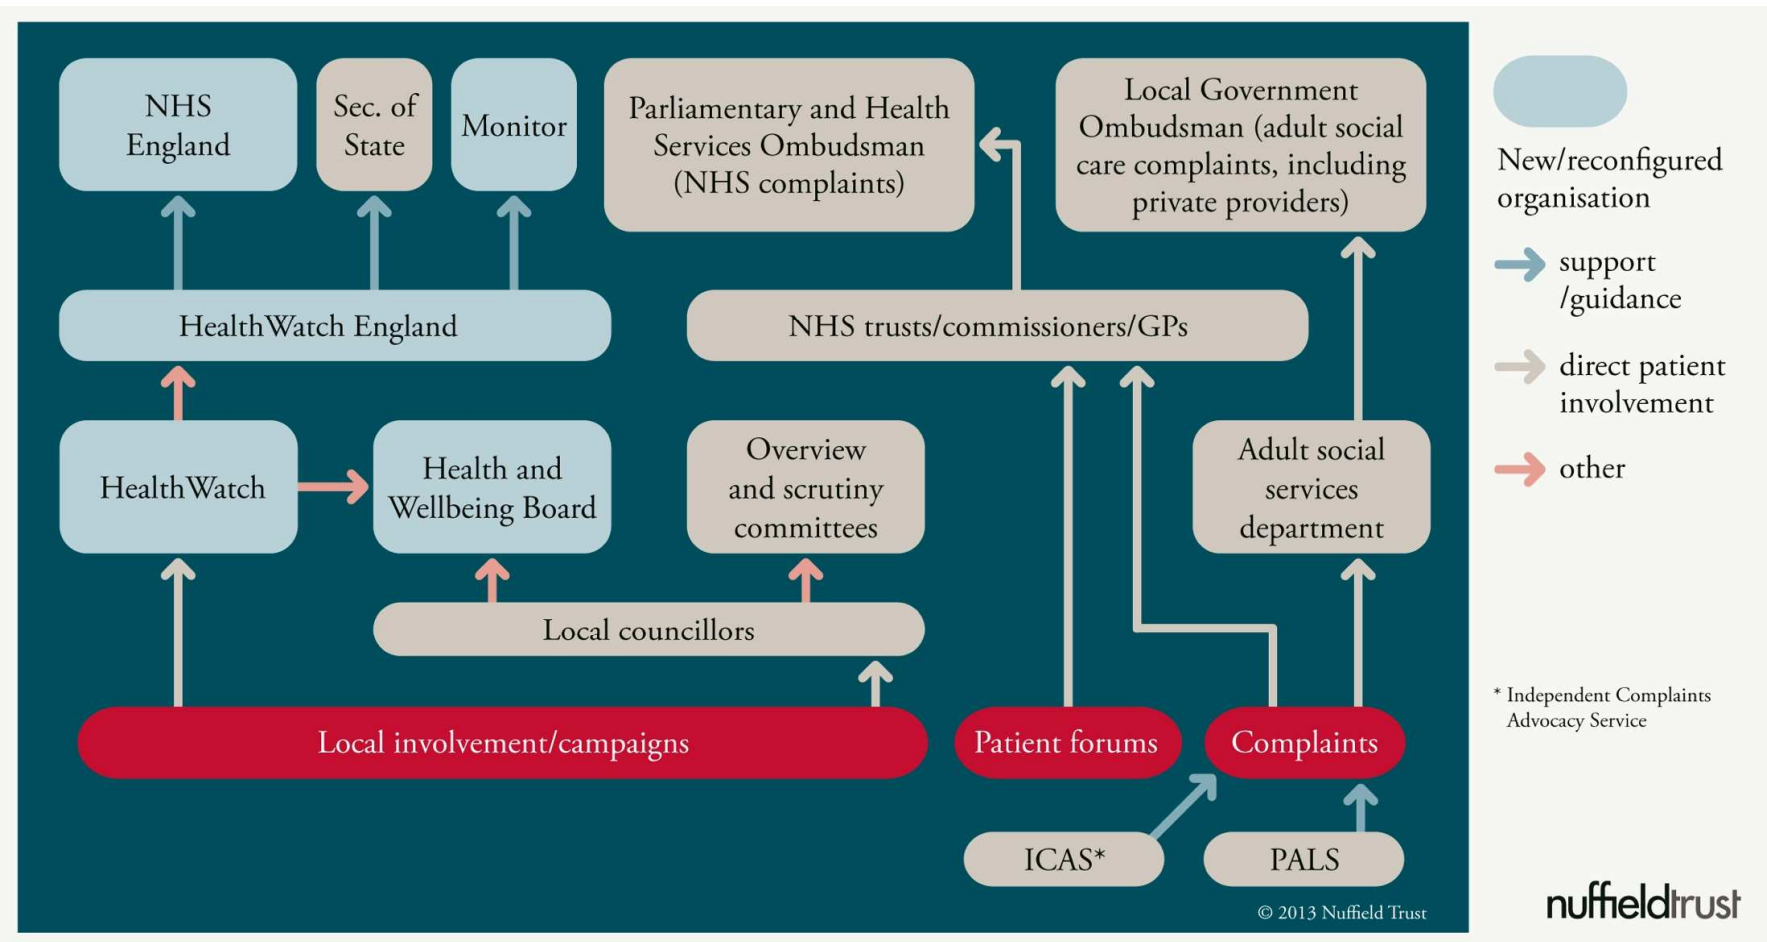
NHS England

Sec. of State

Monitor

Parliamentary and Health Services Ombudsman (NHS complaints)

Local Government Ombudsman (adult social care complaints, including private providers)

HealthWatch England

NHS trusts/commissioners/GPs

HealthWatch

Health and Wellbeing Board

Overview and scrutiny committees

Adult social services department

Local councillors

Local involvement/campaigns

Patient forums

Complaints

ICAS*

PALS

© 2013 Nuffield Trust

New/reconfigured organisation

support /guidance

direct patient involvement

other

* Independent Complaints Advocacy Service

nuffieldtrust